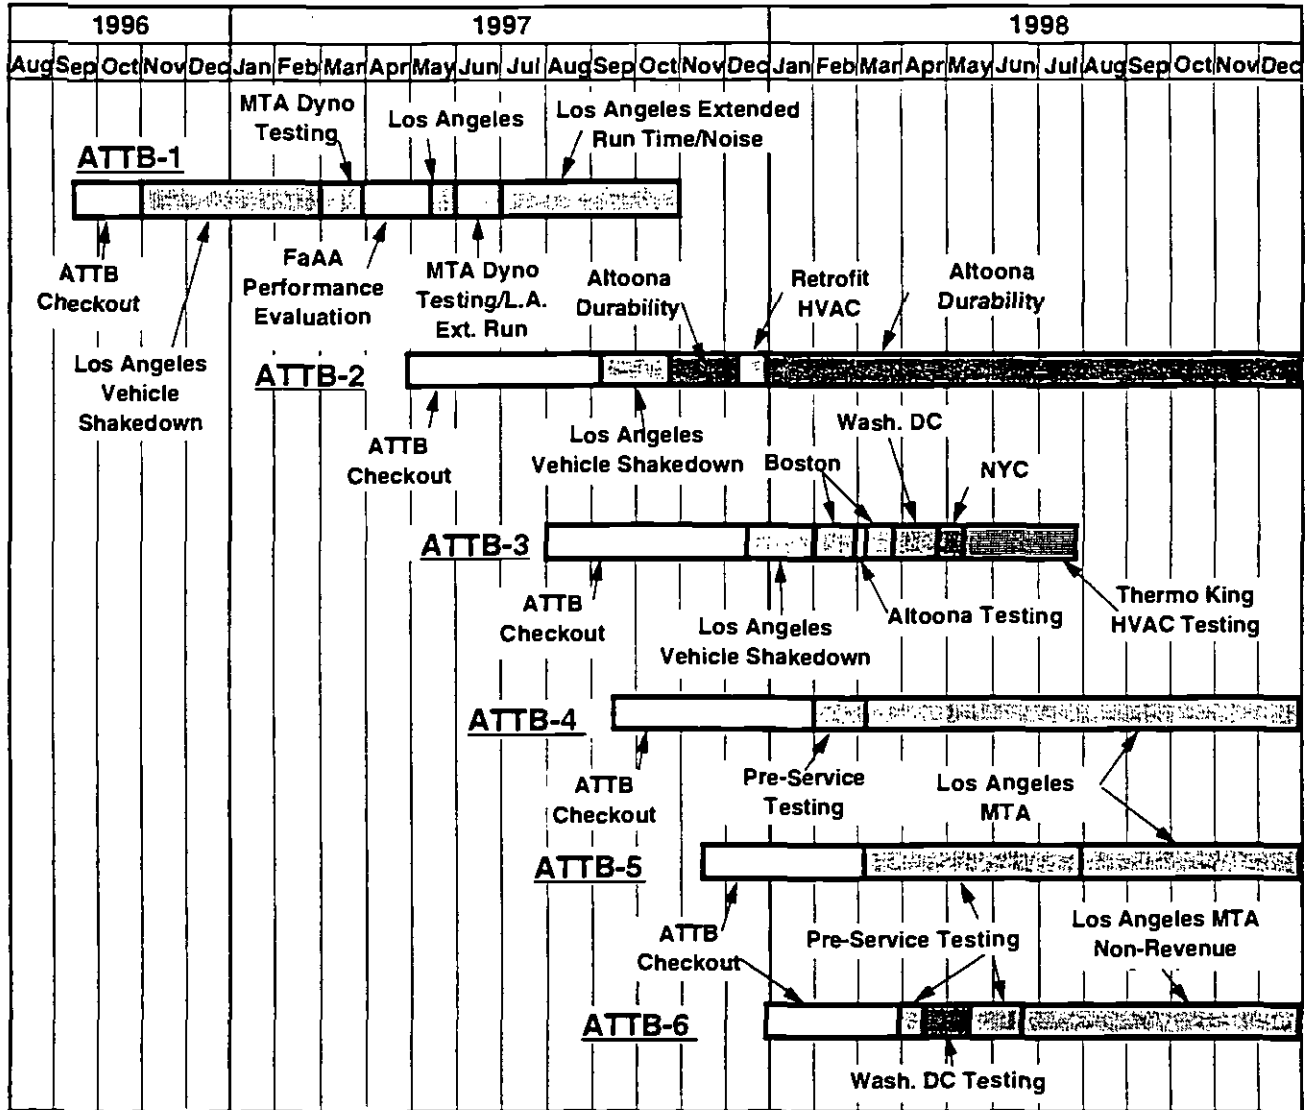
| 1996 | | | | | 1997 | | | | | | | | | | | | | 1998 | | | | | | | | | | | |
|---|---|---|---|---|---|---|---|---|---|---|---|---|---|---|---|---|---|---|---|---|---|---|---|---|---|---|---|---|
| Aug | Sep | Oct | Nov | Dec | Jan | Feb | Mar | Apr | May | Jun | Jul | Aug | Sep | Oct | Nov | Dec | Jan | Feb | Mar | Apr | May | Jun | Jul | Aug | Sep | Oct | Nov | Dec |

ATTB-1
MTA Dyno Testing
Los Angeles
Los Angeles Extended Run Time/Noise
ATTB Checkout
Los Angeles Vehicle Shakedown
FaAA Performance Evaluation
MTA Dyno Testing/L.A. Ext. Run

ATTB-2
Altoona Durability
Retrofit HVAC
Altoona Durability
ATTB Checkout
Los Angeles Vehicle Shakedown

ATTB-3
Wash. DC
Boston
NYC
ATTB Checkout
Los Angeles Vehicle Shakedown
Altoona Testing
Thermo King HVAC Testing

ATTB-4
ATTB Checkout
Pre-Service Testing
Los Angeles MTA

ATTB-5
ATTB Checkout
Pre-Service Testing
Los Angeles MTA Non-Revenue

ATTB-6
Wash. DC Testing